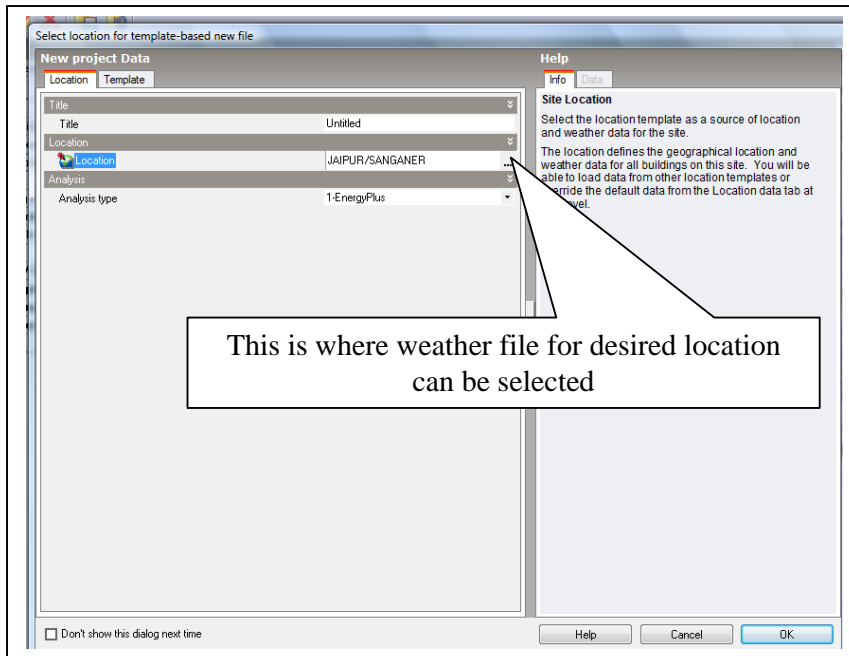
Select location for template-based new file

New project Data

Location | Template

Title

Title | Untitled

Location

Location | JAIPUR/SANGANER

Analysis

Analysis type | 1-EnergyPlus

Help

Info | Data

Site Location

Select the location template as a source of location and weather data for the site.

The location defines the geographical location and weather data for all buildings on this site. You will be able to load data from other location templates or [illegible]rride the default data from the Location data tab at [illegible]vel.

This is where weather file for desired location can be selected

Don't show this dialog next time

Help

Cancel

OK